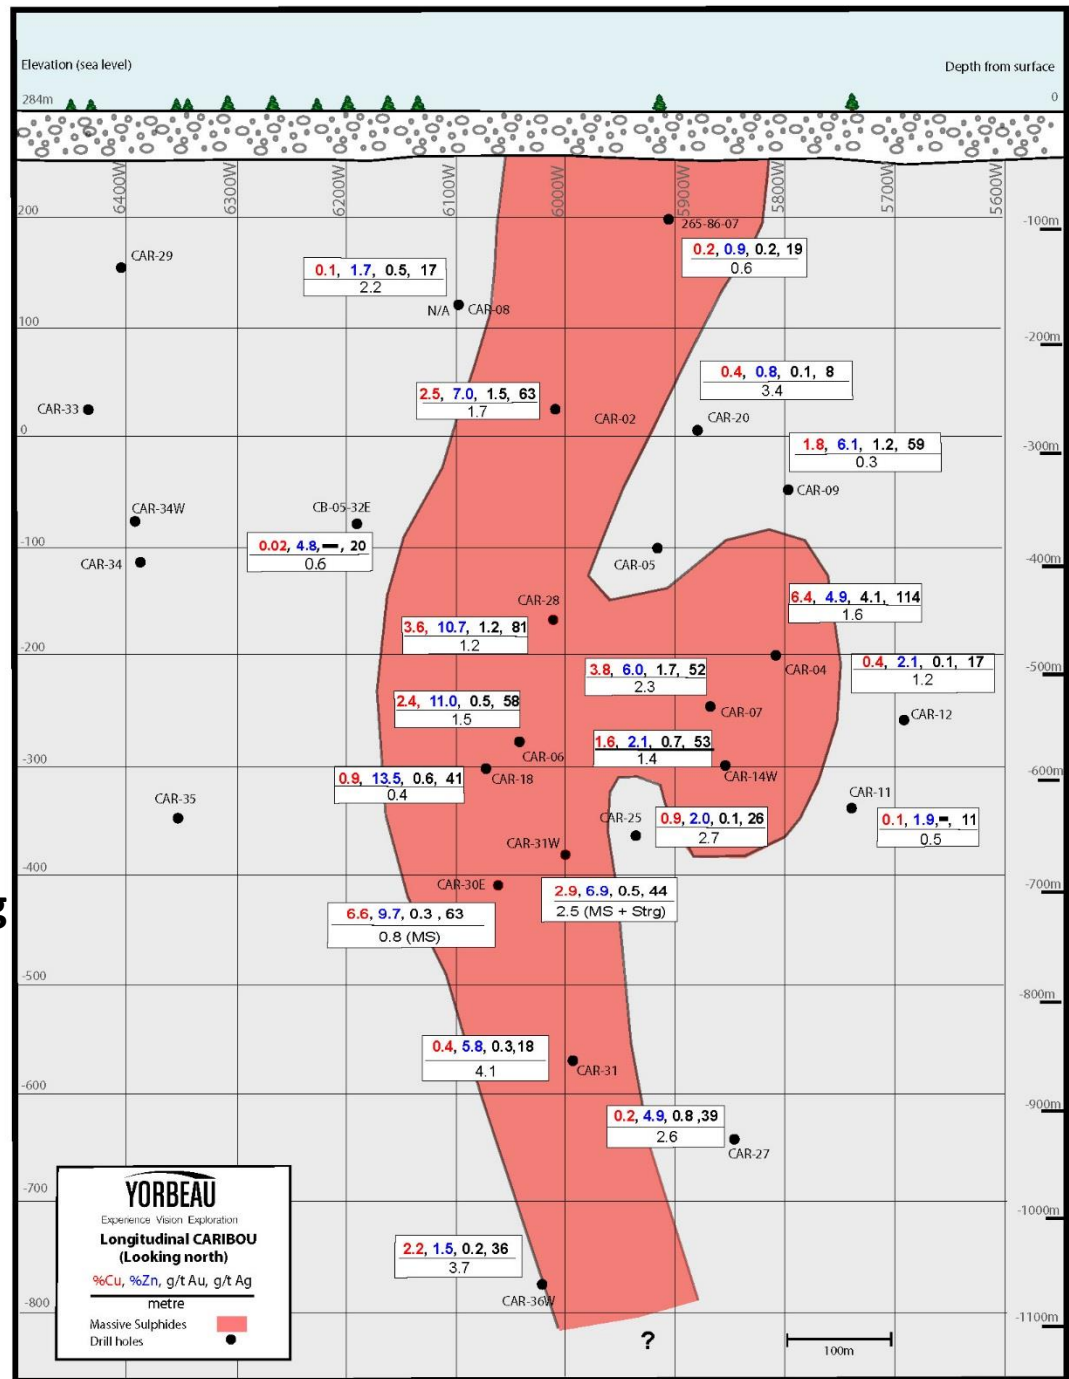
Elevation (sea level)

Depth from surface

284m

0

6400W 6300W 6200W 6100W 6000W 5900W 5800W 5700W 5600W

200

-100m

265-86-07

CAR-29

0.1, 1.7, 0.5, 17
2.2

0.2, 0.9, 0.2, 19
0.6

N/A CAR-08

100

-200m

0.4, 0.8, 0.1, 8
3.4

CAR-33

2.5, 7.0, 1.5, 63
1.7

CAR-02

CAR-20

0

1.8, 6.1, 1.2, 59
0.3

-300m

CAR-09

CAR-34W

CB-05-32E

-100

0.02, 4.8, —, 20
0.6

CAR-05

-400m

CAR-34

CAR-28

6.4, 4.9, 4.1, 114
1.6

3.6, 10.7, 1.2, 81
1.2

-200

CAR-04

0.4, 2.1, 0.1, 17
1.2

-500m

3.8, 6.0, 1.7, 52
2.3

2.4, 11.0, 0.5, 58
1.5

CAR-07

CAR-12

CAR-06

1.6, 2.1, 0.7, 53
1.4

-300

0.9, 13.5, 0.6, 41
0.4

CAR-18

CAR-14W

-600m

CAR-35

CAR-11

CAR-25

0.9, 2.0, 0.1, 26
2.7

0.1, 1.9, —, 11
0.5

CAR-31W

-400

CAR-30E

2.9, 6.9, 0.5, 44
2.5 (MS + Strg)

-700m

6.6, 9.7, 0.3 , 63
0.8 (MS)

-500

-800m

0.4, 5.8, 0.3,18
4.1

CAR-31

-600

-900m

0.2, 4.9, 0.8 ,39
2.6

CAR-27

-700

YORBEAU
Experience Vision Exploration
Longitudinal CARIBOU
(Looking north)
%Cu, %Zn, g/t Au, g/t Ag
metre
Massive Sulphides
Drill holes

-1000m

2.2, 1.5, 0.2, 36
3.7

-800

CAR-36W

-1100m

?

100m